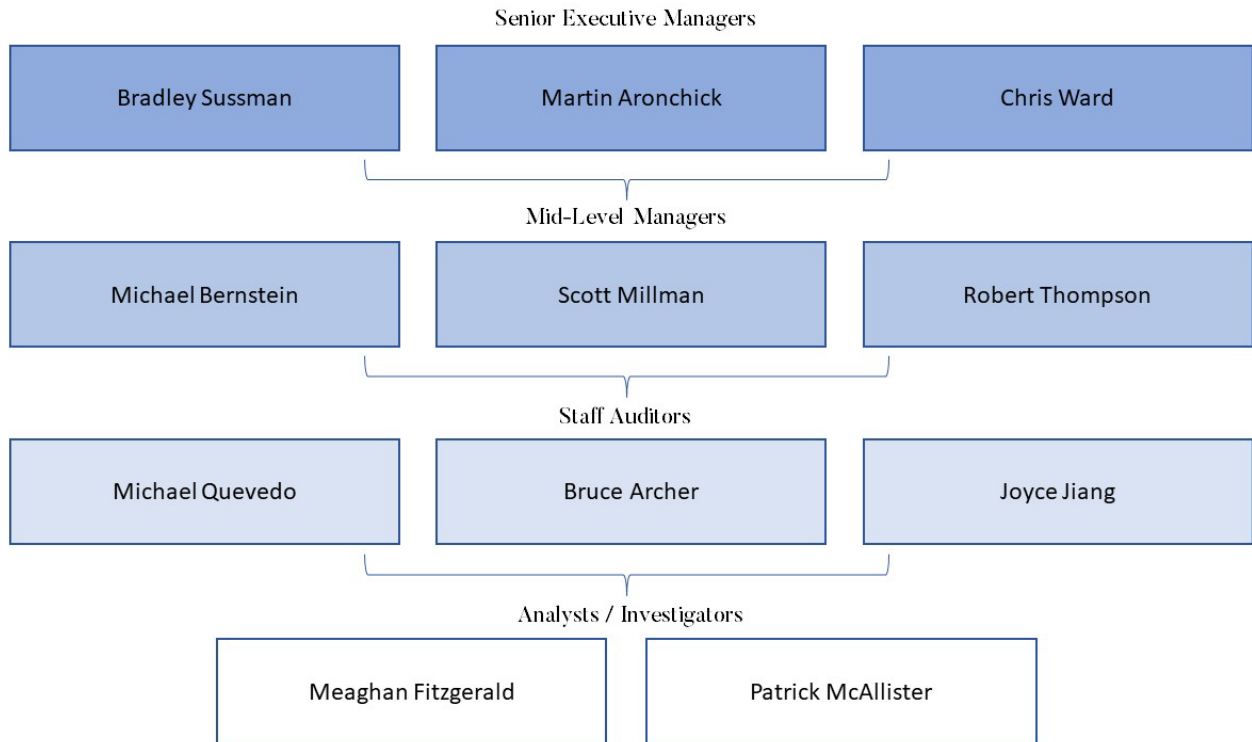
Senior Executive Managers

Bradley Sussman

Martin Aronchick

Chris Ward

Mid-Level Managers

Michael Bernstein

Scott Millman

Robert Thompson

Staff Auditors

Michael Quevedo

Bruce Archer

Joyce Jiang

Analysts / Investigators

Meaghan Fitzgerald

Patrick McAllister